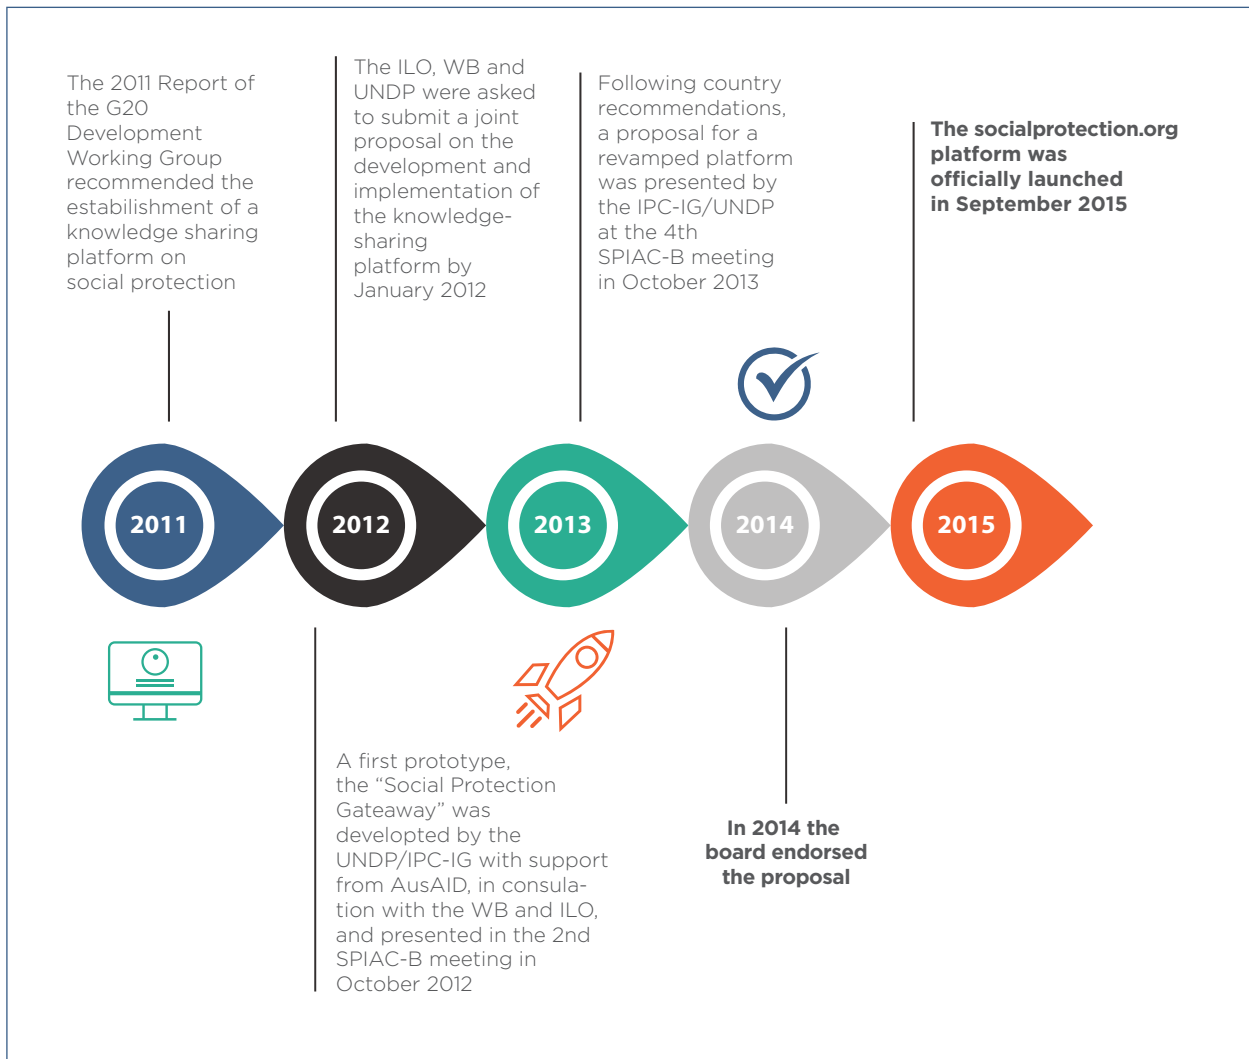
The 2011 Report of the G20 Development Working Group recommended the estabilishment of a knowledge sharing platform on social protection

The ILO, WB and UNDP were asked to submit a joint proposal on the development and implementation of the knowledge-sharing platform by January 2012

Following country recommendations, a proposal for a revamped platform was presented by the IPC-IG/UNDP at the 4th SPIAC-B meeting in October 2013

The socialprotection.org platform was officially launched in September 2015

2011

2012

2013

2014

2015

A first prototype, the “Social Protection Gateaway” was developted by the UNDP/IPC-IG with support from AusAID, in consulation with the WB and ILO, and presented in the 2nd SPIAC-B meeting in October 2012

In 2014 the board endorsed the proposal